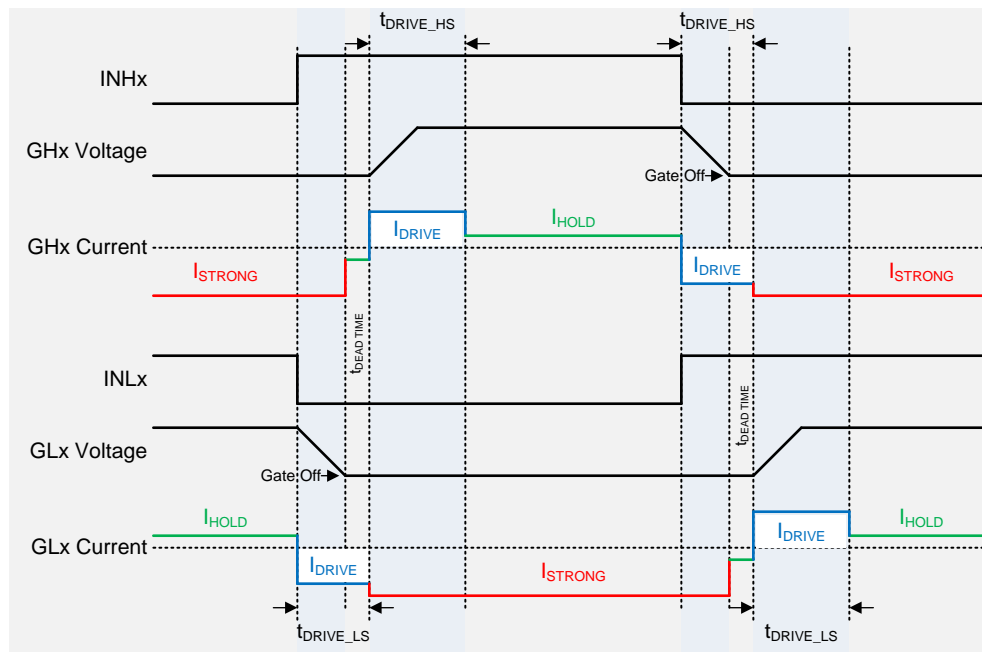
$t_{DRIVE\_HS}$

$t_{DRIVE\_HS}$

INHx

GHx Voltage

Gate Off

$I_{HOLD}$

$I_{DRIVE}$

GHx Current

$I_{STRONG}$

$I_{DRIVE}$

$I_{STRONG}$

$t_{DEAD\ TIME}$

INLx

$t_{DEAD\ TIME}$

GLx Voltage

Gate Off

$I_{HOLD}$

$I_{HOLD}$

$I_{DRIVE}$

GLx Current

$I_{DRIVE}$

$I_{STRONG}$

$t_{DRIVE\_LS}$

$t_{DRIVE\_LS}$